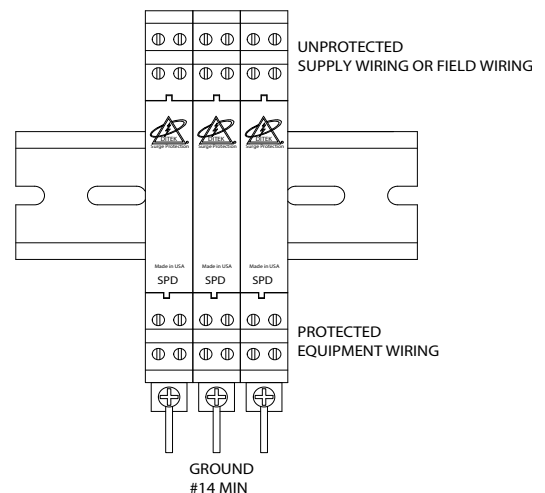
UNPROTECTED
SUPPLY WIRING OR FIELD WIRING

DITEK
Surge Protection

DITEK
Surge Protection

DITEK
Surge Protection

Made in USA
SPD

Made in USA
SPD

Made in USA
SPD

PROTECTED
EQUIPMENT WIRING

GROUND
#14 MIN